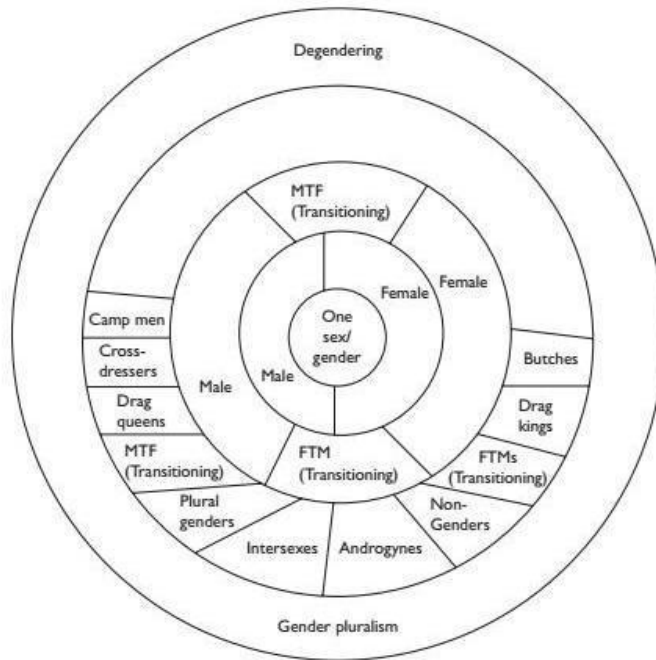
Degendering

MTF (Transitioning)

Female

Female

One sex/ gender

Male

Male

Camp men

Cross-dressers

Drag queens

MTF (Transitioning)

Plural genders

Intersexes

Androgynes

Non-Genders

FTMs (Transitioning)

Drag kings

Butches

FTM (Transitioning)

Gender pluralism